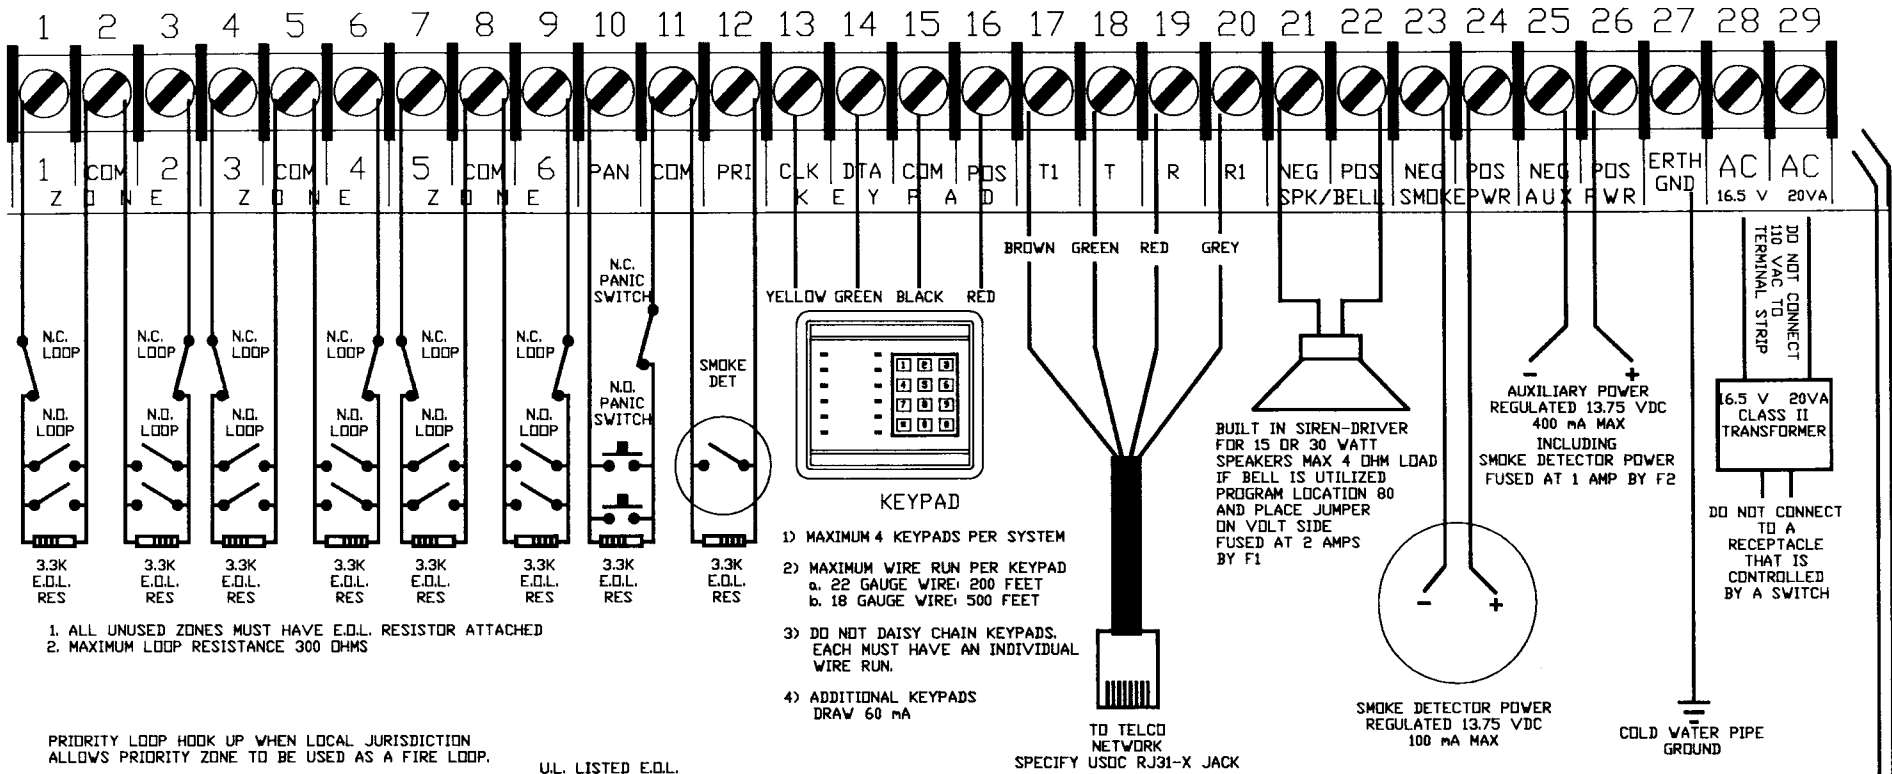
1 2 3 4 5 6 7 8 9 10 11 12 13 14 15 16 17 18 19 20 21 22 23 24 25 26 27 28 29

1 COM 2 3 COM 4 5 COM 6 PAN COM PRI CLK DTA COM POS T1 T R R1 NEG POS NEG POS NEG POS ERTH GND AC AC

ZONE ZONE ZONE KEYPAD SPK/BELL SMOKE PWR AUX PWR 16.5 V 20VA

N.C. LOOP
N.O. LOOP
3.3K E.O.L. RES

N.C. LOOP
N.O. LOOP
3.3K E.O.L. RES

N.C. LOOP
N.O. LOOP
3.3K E.O.L. RES

N.C. LOOP
N.O. LOOP
3.3K E.O.L. RES

N.C. LOOP
N.O. LOOP
3.3K E.O.L. RES

N.C. LOOP
N.O. LOOP
3.3K E.O.L. RES

N.C. PANIC SWITCH
N.O. PANIC SWITCH
3.3K E.O.L. RES

SMOKE DET
3.3K E.O.L. RES

YELLOW GREEN BLACK RED

1 2 3
4 5 6
7 8 9
* 0 #

KEYPAD

1) MAXIMUM 4 KEYPADS PER SYSTEM

2) MAXIMUM WIRE RUN PER KEYPAD
a. 22 GAUGE WIRE: 200 FEET
b. 18 GAUGE WIRE: 500 FEET

3) DO NOT DAISY CHAIN KEYPADS. EACH MUST HAVE AN INDIVIDUAL WIRE RUN.

4) ADDITIONAL KEYPADS DRAW 60 mA

BROWN GREEN RED GREY

TO TELCO NETWORK
SPECIFY USOC RJ31-X JACK

BUILT IN SIREN-DRIVER FOR 15 OR 30 WATT SPEAKERS MAX 4 OHM LOAD IF BELL IS UTILIZED PROGRAM LOCATION 80 AND PLACE JUMPER ON VOLT SIDE FUSED AT 2 AMPS BY F1

- +

SMOKE DETECTOR POWER
REGULATED 13.75 VDC
100 mA MAX

- +
AUXILIARY POWER
REGULATED 13.75 VDC
400 mA MAX
INCLUDING
SMOKE DETECTOR POWER
FUSED AT 1 AMP BY F2

COLD WATER PIPE GROUND

DO NOT CONNECT 110 VAC TO TERMINAL STRIP

16.5 V 20VA
CLASS II
TRANSFORMER

DO NOT CONNECT TO A RECEPTACLE THAT IS CONTROLLED BY A SWITCH

1. ALL UNUSED ZONES MUST HAVE E.O.L. RESISTOR ATTACHED
2. MAXIMUM LOOP RESISTANCE 300 OHMS

PRIORITY LOOP HOOK UP WHEN LOCAL JURISDICTION ALLOWS PRIORITY ZONE TO BE USED AS A FIRE LOOP.

U.L. LISTED E.O.L.